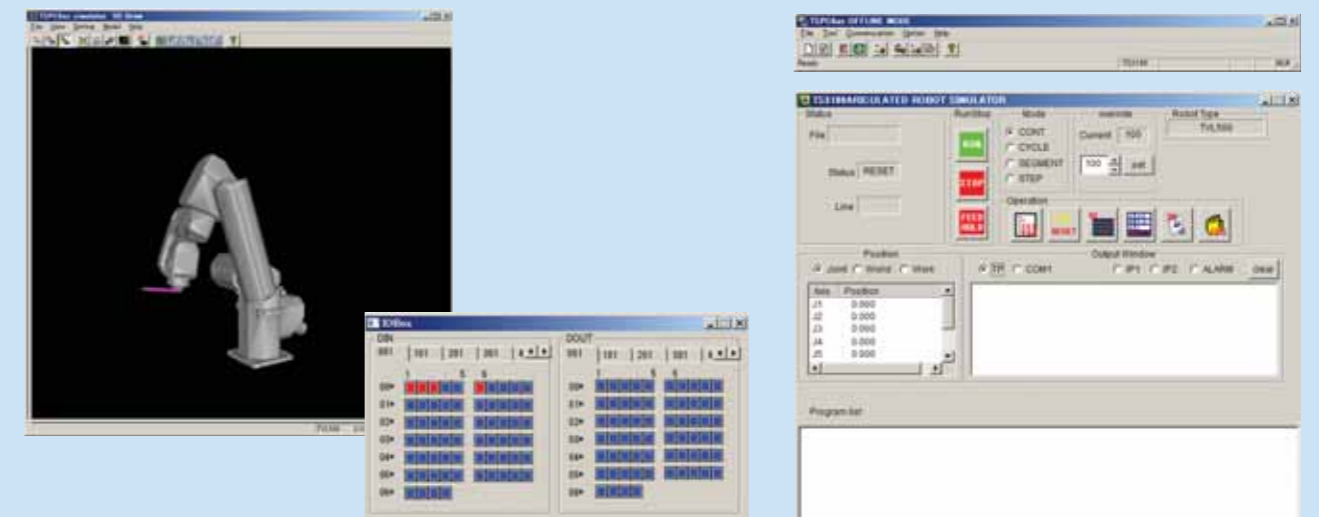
TSPCBox simulator - 3D Draw
File View Setting Model Help

TVL500

TSPCBox OFFLINE MODE
File Tool Communication Option Help
Ready TS3100 NUM

TS3100ARTICULATED ROBOT SIMULATOR
Status
File
Status RESET
Line
Run/Stop
RUN
STOP
FEED HOLD
Mode
CONT
CYCLE
SEGMENT
STEP
Override
Current 100
100 set
Robot Type
TVL500
Operation
RESET
Position
Joint World Work
Axis Position
J1 0.000
J2 0.000
J3 0.000
J4 0.000
J5 0.000
Output Window
TP COM1 IP1 IP2 ALARM clear
Program list

IOBox
DIN
001 101 201 301
1 5 9
00
01
02
03
04
05
06
DOUT
001 101 201 301
1 5 9
00
01
02
03
04
05
06